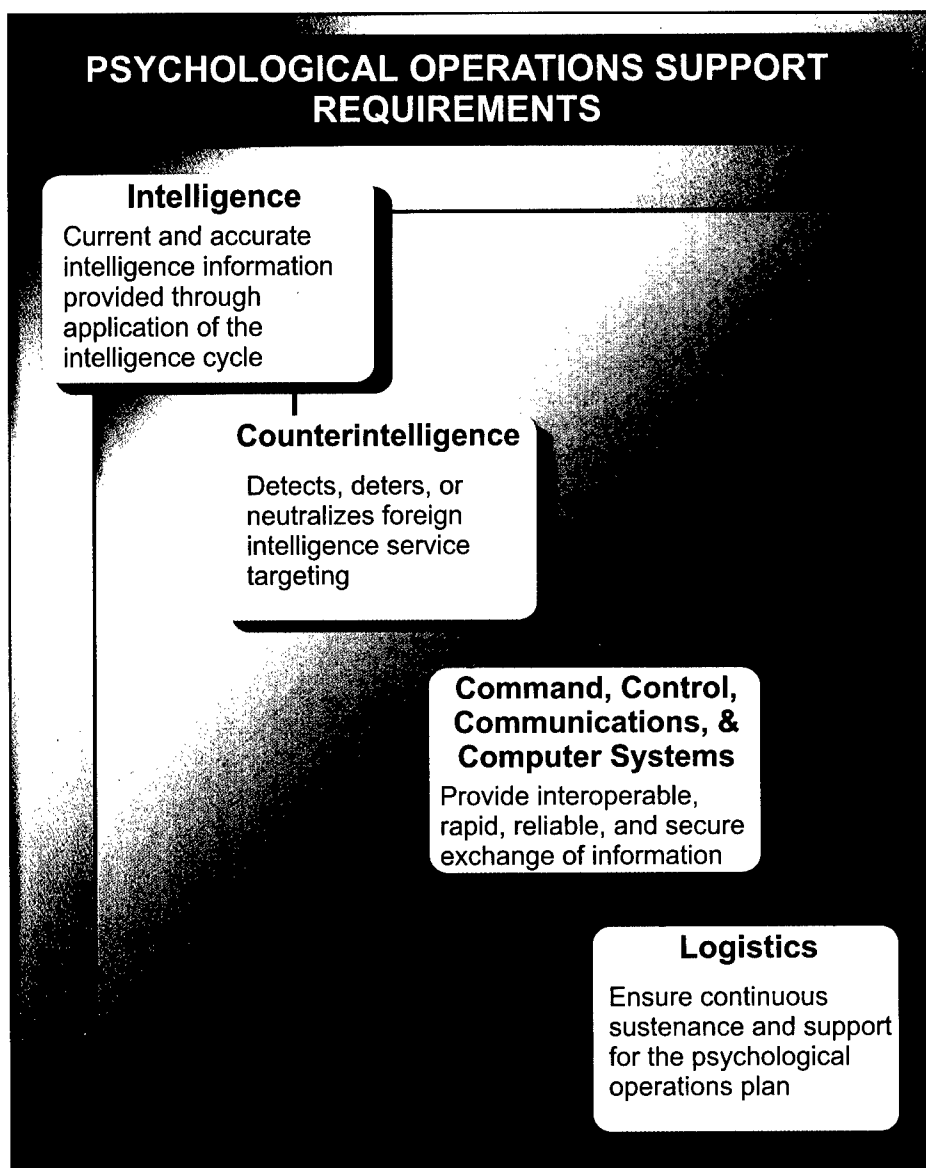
PSYCHOLOGICAL OPERATIONS SUPPORT REQUIREMENTS

Intelligence

Current and accurate intelligence information provided through application of the intelligence cycle

Counterintelligence

Detects, deters, or neutralizes foreign intelligence service targeting

Command, Control, Communications, & Computer Systems

Provide interoperable, rapid, reliable, and secure exchange of information

Logistics

Ensure continuous sustenance and support for the psychological operations plan